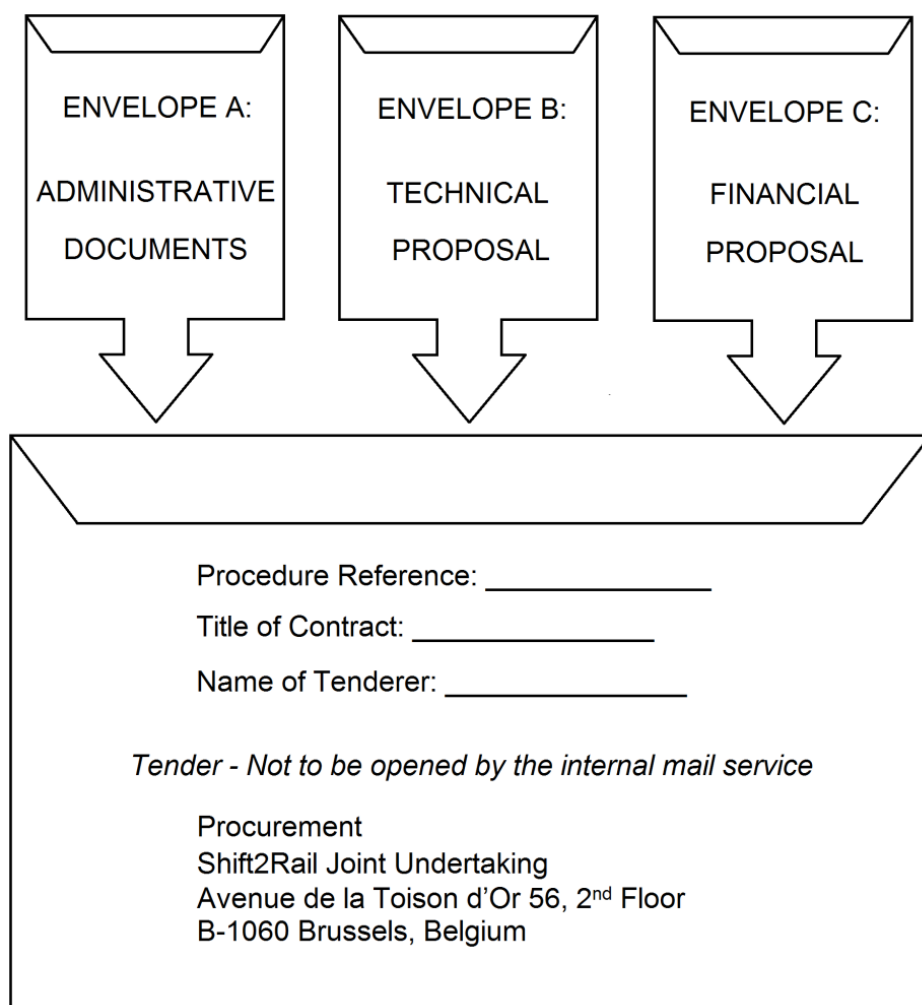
ENVELOPE A:

ADMINISTRATIVE DOCUMENTS

ENVELOPE B:

TECHNICAL PROPOSAL

ENVELOPE C:

FINANCIAL PROPOSAL

Procedure Reference: ______________

Title of Contract: ______________

Name of Tenderer: ______________

*Tender - Not to be opened by the internal mail service*

Procurement
Shift2Rail Joint Undertaking
Avenue de la Toison d'Or 56, 2$^{nd}$ Floor
B-1060 Brussels, Belgium